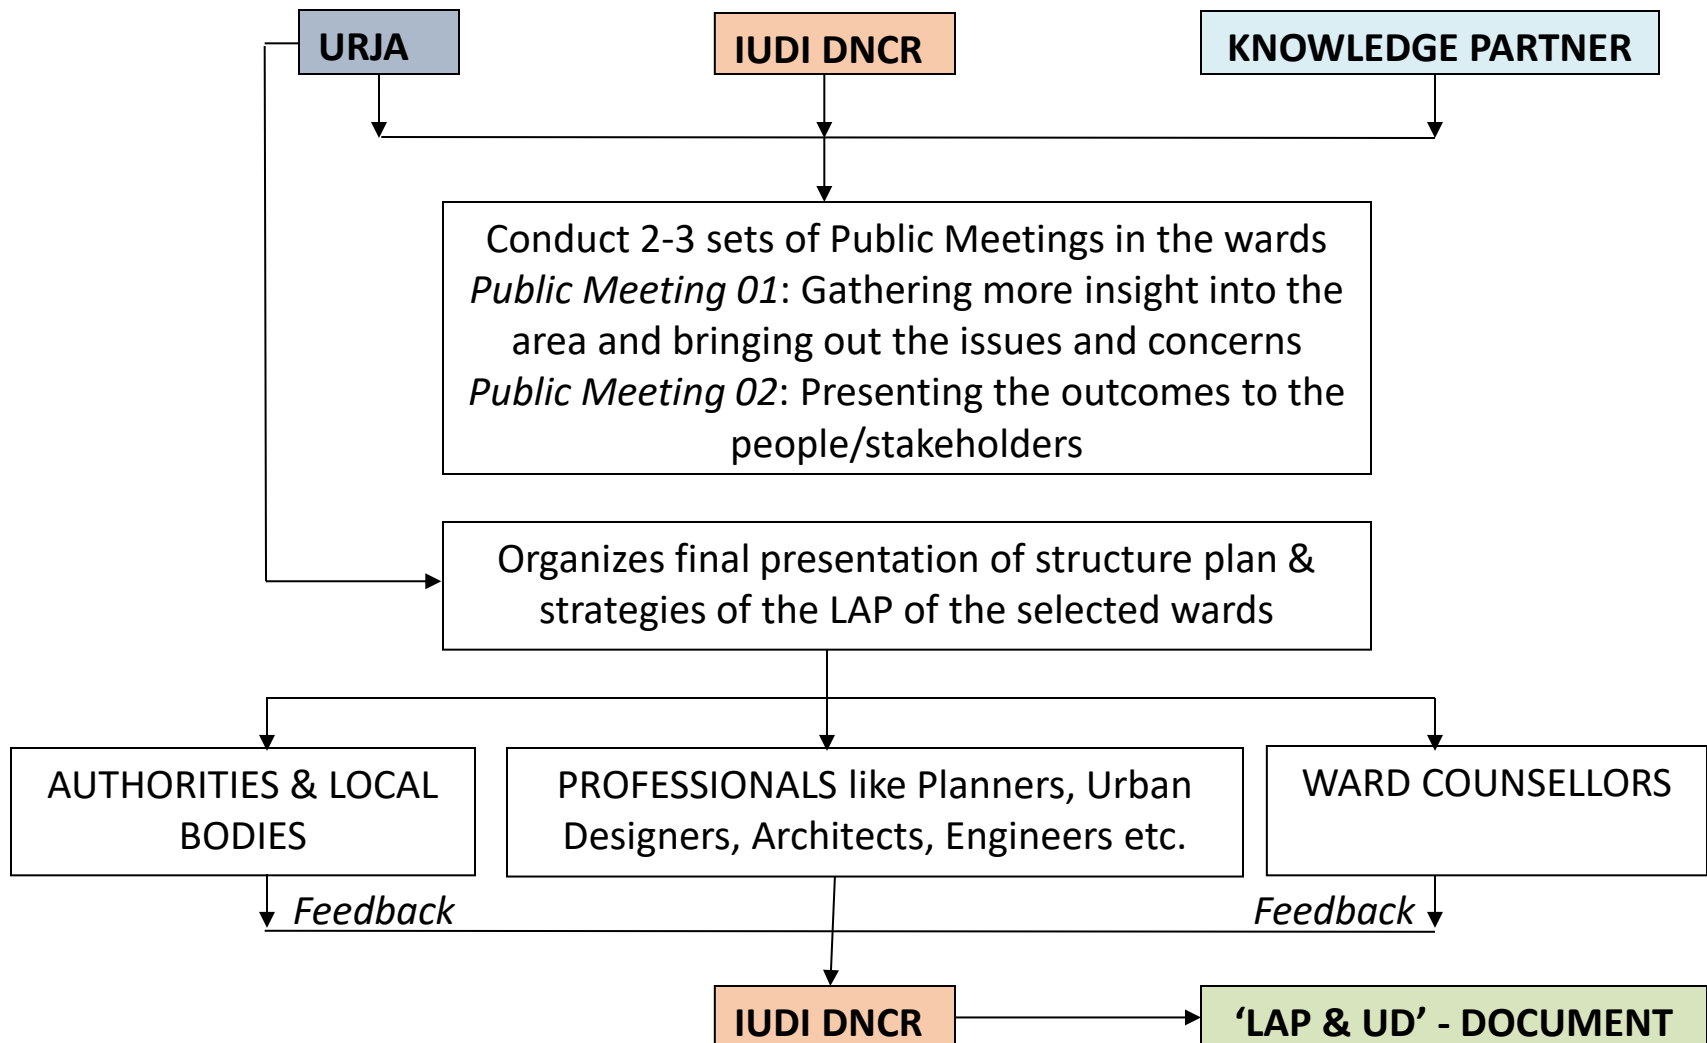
URJA

IUDI DNCR

KNOWLEDGE PARTNER

Conduct 2-3 sets of Public Meetings in the wards
*Public Meeting 01*: Gathering more insight into the area and bringing out the issues and concerns
*Public Meeting 02*: Presenting the outcomes to the people/stakeholders

Organizes final presentation of structure plan & strategies of the LAP of the selected wards

AUTHORITIES & LOCAL BODIES

PROFESSIONALS like Planners, Urban Designers, Architects, Engineers etc.

WARD COUNSELLORS

*Feedback*

*Feedback*

IUDI DNCR

'LAP & UD' - DOCUMENT